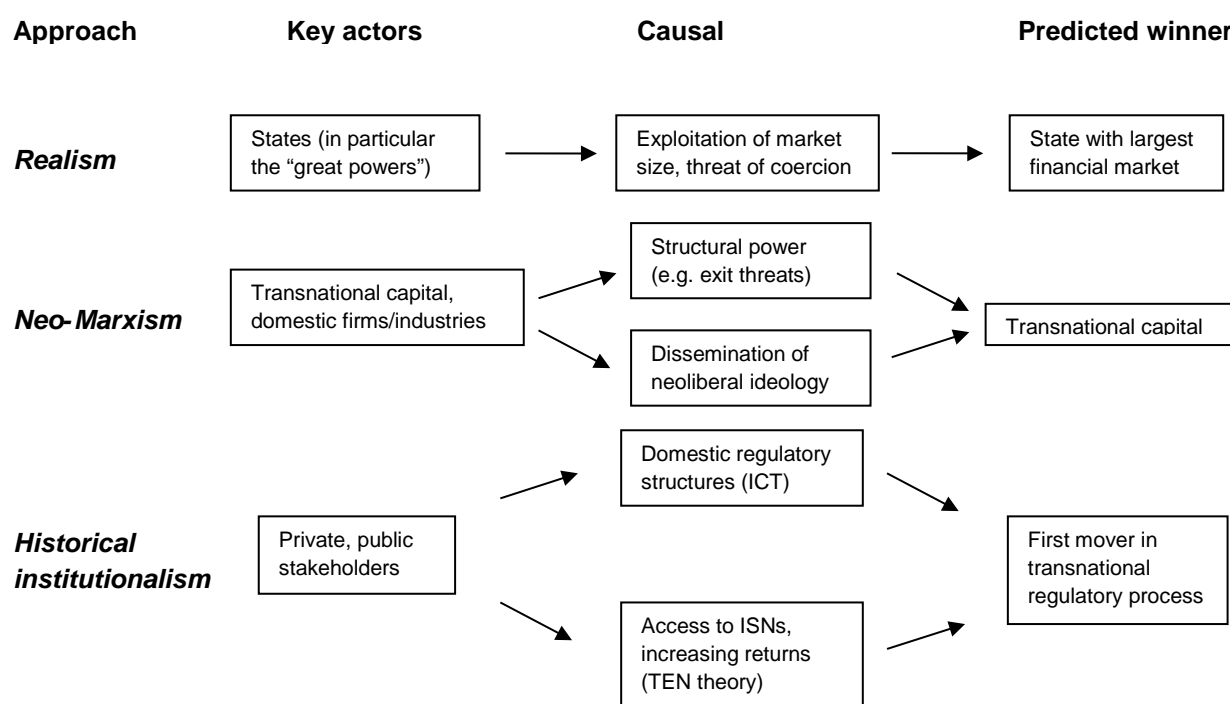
Approach

Key actors

Causal

Predicted winner

Realism

States (in particular the “great powers”)

Exploitation of market size, threat of coercion

State with largest financial market

Neo-Marxism

Transnational capital, domestic firms/industries

Structural power (e.g. exit threats)

Dissemination of neoliberal ideology

Transnational capital

Historical institutionalism

Private, public stakeholders

Domestic regulatory structures (ICT)

Access to ISNs, increasing returns (TEN theory)

First mover in transnational regulatory process